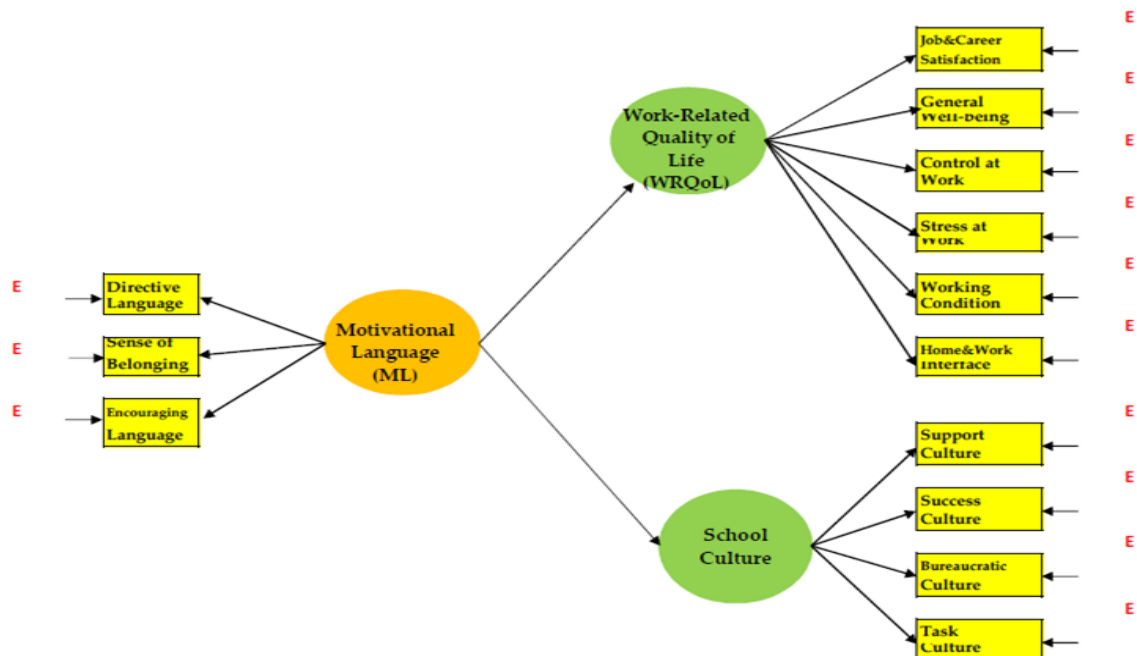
E
Directive Language
E
Sense of Belonging
E
Encouraging Language

Motivational Language (ML)

Work-Related Quality of Life (WRQoL)

School Culture

Job&Career Satisfaction
E
General Well-being
E
Control at Work
E
Stress at Work
E
Working Condition
E
Home&Work Interface
E

Support Culture
E
Success Culture
E
Bureaucratic Culture
E
Task Culture
E